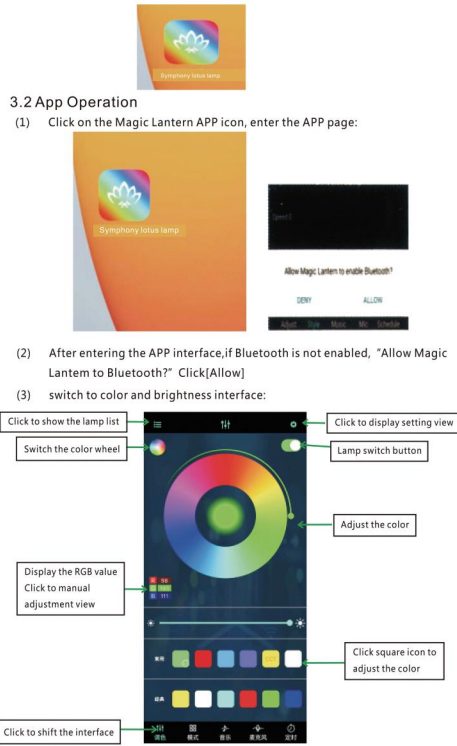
Symphony lotus lamp

3.2 App Operation

(1) Click on the Magic Lantern APP icon, enter the APP page:

Symphony lotus lamp

Allow Magic Lantern to enable Bluetooth?

DENY ALLOW

Adjust Style Music Mic Schedule

(2) After entering the APP interface,if Bluetooth is not enabled, "Allow Magic Lantem to Bluetooth?" Click[Allow]

(3) switch to color and brightness interface:

Click to show the lamp list

Click to display setting view

Switch the color wheel

Lamp switch button

Adjust the color

Display the RGB value Click to manual adjustment view

R 56
G 183
B 111

Click square icon to adjust the color

常用

经典

Click to shift the interface

调色 模式 音乐 麦克风 定时